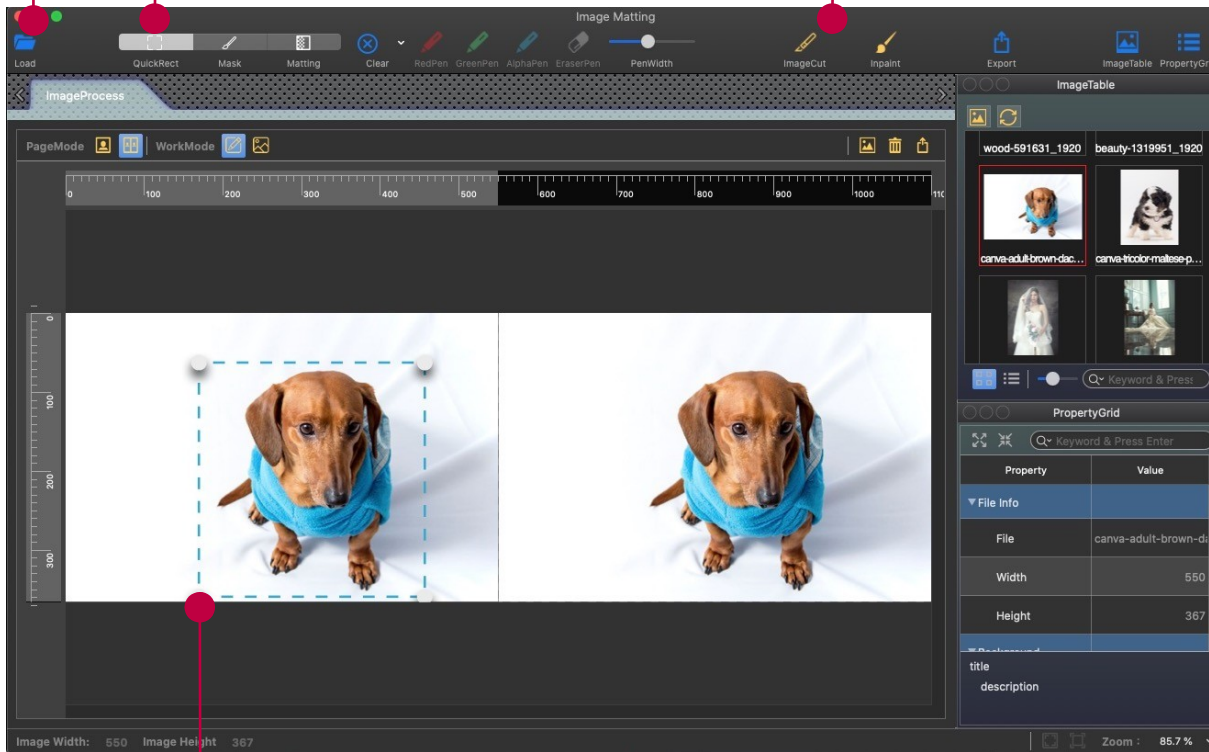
Image Matting

Load QuickRect Mask Matting Clear RedPen GreenPen AlphaPen EraserPen PenWidth ImageCut Inpaint Export ImageTable PropertyGrid

ImageProcess

PageMode WorkMode

0 100 200 300 400 500 600 700 800 900 1000 110

0 100 200 300

ImageTable

wood-591631_1920 beauty-1319951_1920

canva-adult-brown-dac... canva-tricolor-maltese-p...

Keyword & Press

PropertyGrid

Keyword & Press Enter

| Property | Value |
|---|---|
| ▼File Info | |
| File | canva-adult-brown-da |
| Width | 550 |
| Height | 367 |

title
description

Image Width: 550 Image Height 367

Zoom : 85.7 %